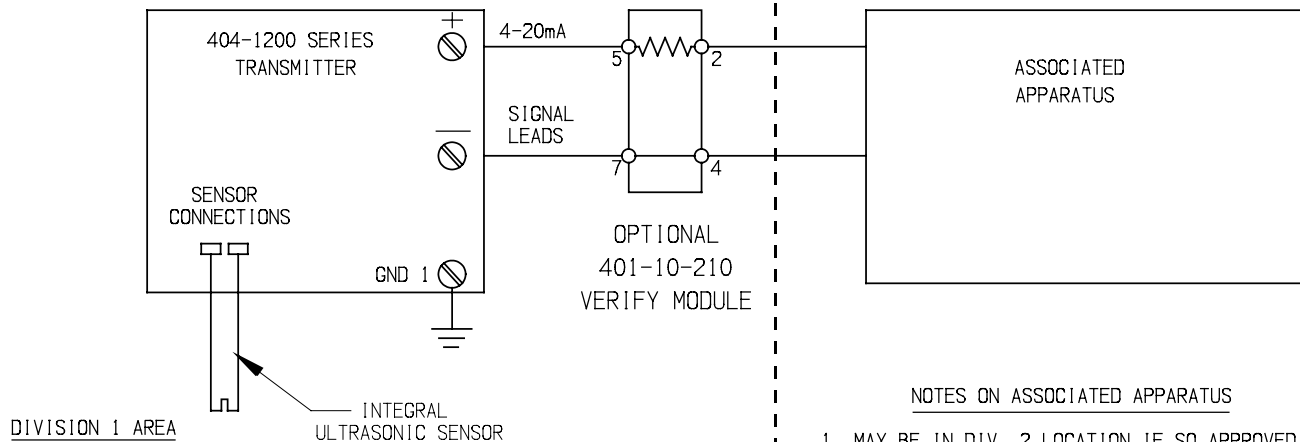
404-1200 SERIES TRANSMITTER

+

—

4-20mA

SIGNAL LEADS

5

2

7

4

SENSOR CONNECTIONS

GND 1

OPTIONAL 401-10-210 VERIFY MODULE

ASSOCIATED APPARATUS

INTEGRAL ULTRASONIC SENSOR

DIVISION 1 AREA

NOTES ON ASSOCIATED APPARATUS

1. MAY BE IN DIV. 2 LOCATION IF SO APPROVED